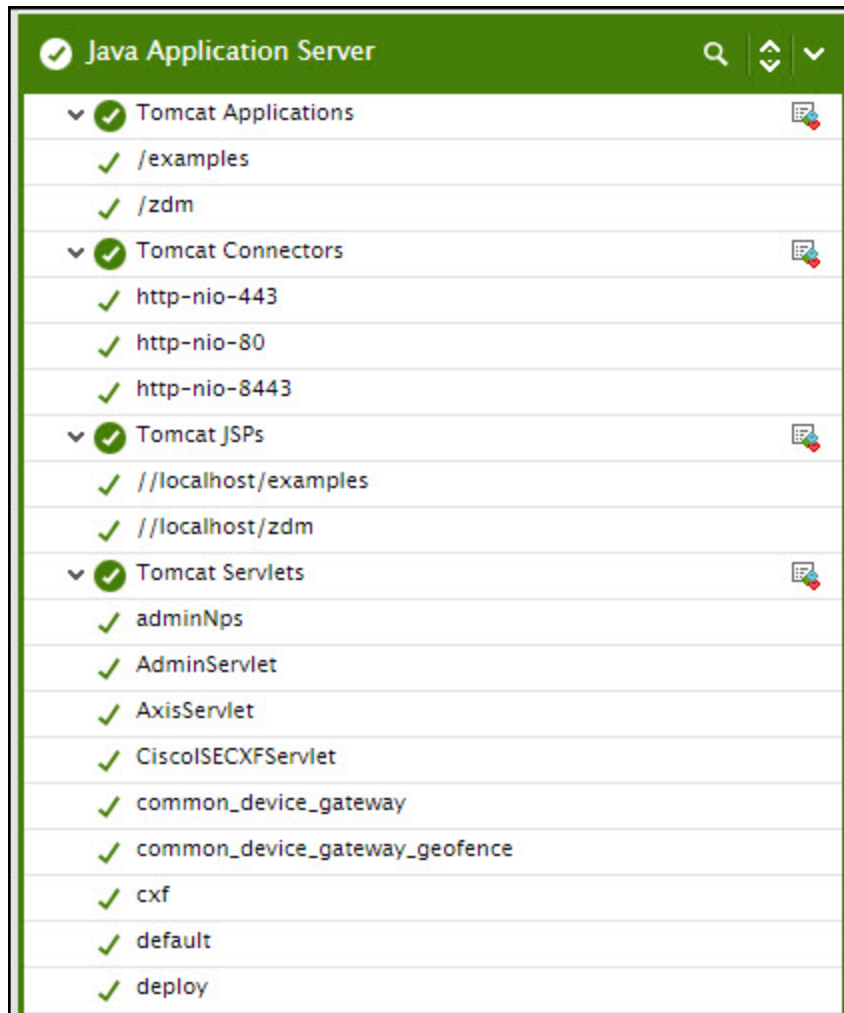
Java Application Server

Tomcat Applications

/examples

/zdm

Tomcat Connectors

http-nio-443

http-nio-80

http-nio-8443

Tomcat JSPs

//localhost/examples

//localhost/zdm

Tomcat Servlets

adminNps

AdminServlet

AxisServlet

CiscoISECXFServlet

common_device_gateway

common_device_gateway_geofence

cxf

default

deploy